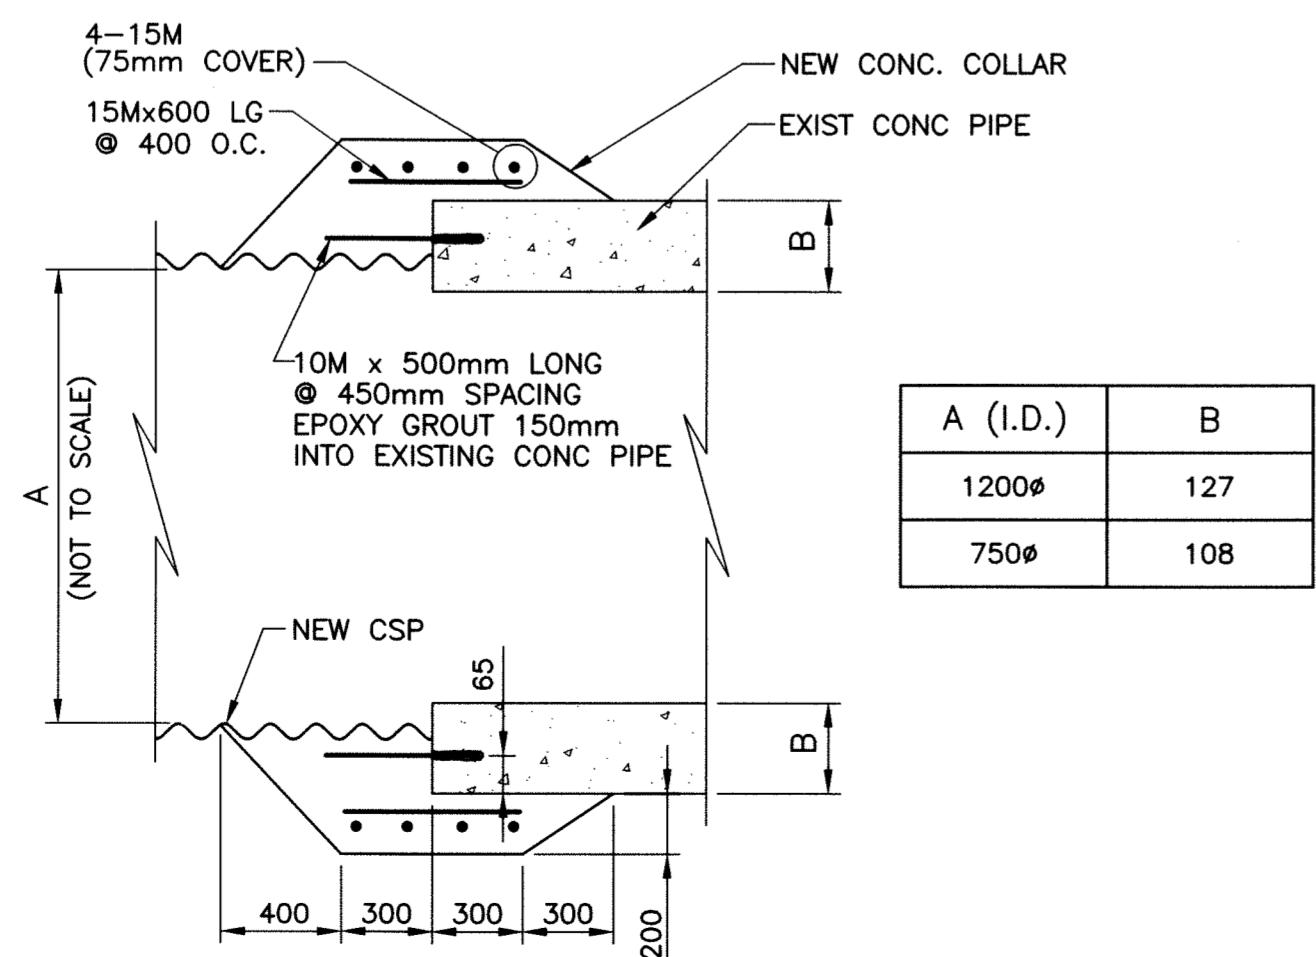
4–15M
(75mm COVER)

15Mx600 LG
@ 400 O.C.

NEW CONC. COLLAR

EXIST CONC PIPE

B

10M x 500mm LONG
@ 450mm SPACING
EPOXY GROUT 150mm
INTO EXISTING CONC PIPE

A
(NOT TO SCALE)

| A (I.D.) | B |
|---|---|
| 1200ø | 127 |
| 750ø | 108 |

NEW CSP

65

B

400 300 300 300

200